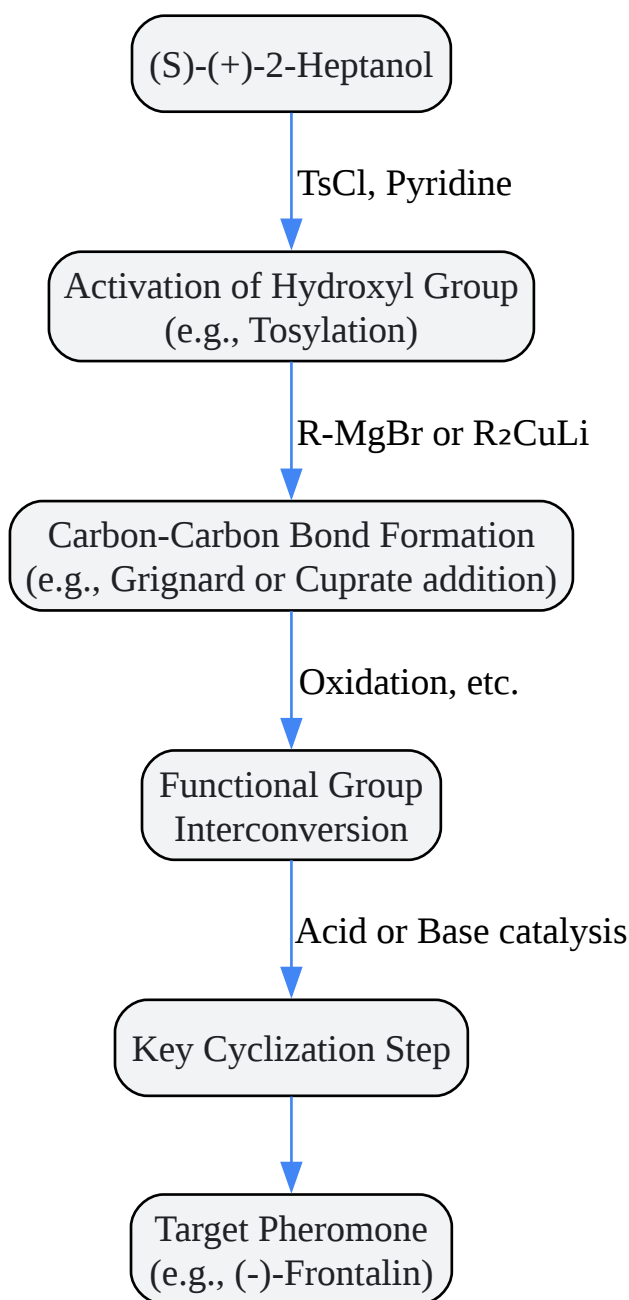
(S)-(+)-2-Heptanol

TsCl, Pyridine

Activation of Hydroxyl Group
(e.g., Tosylation)

R-MgBr or $R_2CuLi$

Carbon-Carbon Bond Formation
(e.g., Grignard or Cuprate addition)

Oxidation, etc.

Functional Group
Interconversion

Acid or Base catalysis

Key Cyclization Step

Target Pheromone
(e.g., (-)-Frontalin)